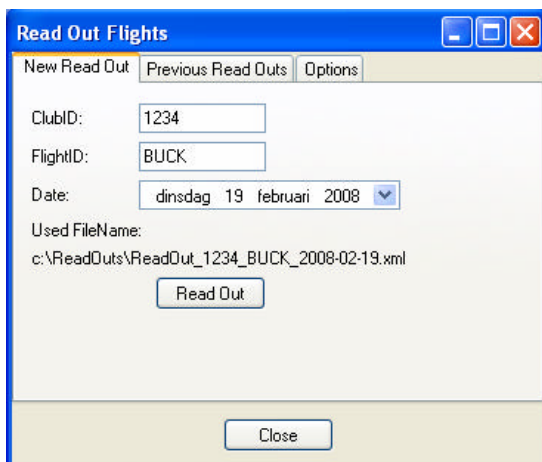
Read Out Flights

New Read Out | Previous Read Outs | Options

ClubID: 1234

FlightID: BUCK

Date: dinsdag 19 februari 2008

Used FileName:

c:\ReadOuts\ReadOut_1234_BUCK_2008-02-19.xml

Read Out

Close